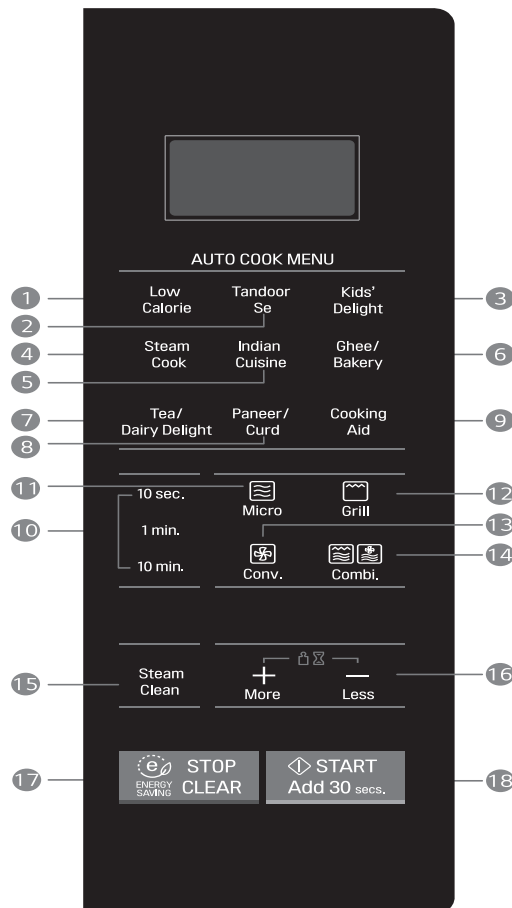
AUTO COOK MENU

1 Low Calorie
2 Tandoor Se
3 Kids' Delight
4 Steam Cook
5 Indian Cuisine
6 Ghee/ Bakery
7 Tea/ Dairy Delight
8 Paneer/ Curd
9 Cooking Aid

10 10 sec. 1 min. 10 min.
11 Micro
12 Grill
13 Conv.
14 Combi.

15 Steam Clean
16 + More — Less

17 ENERGY SAVING STOP CLEAR
18 START Add 30 secs.